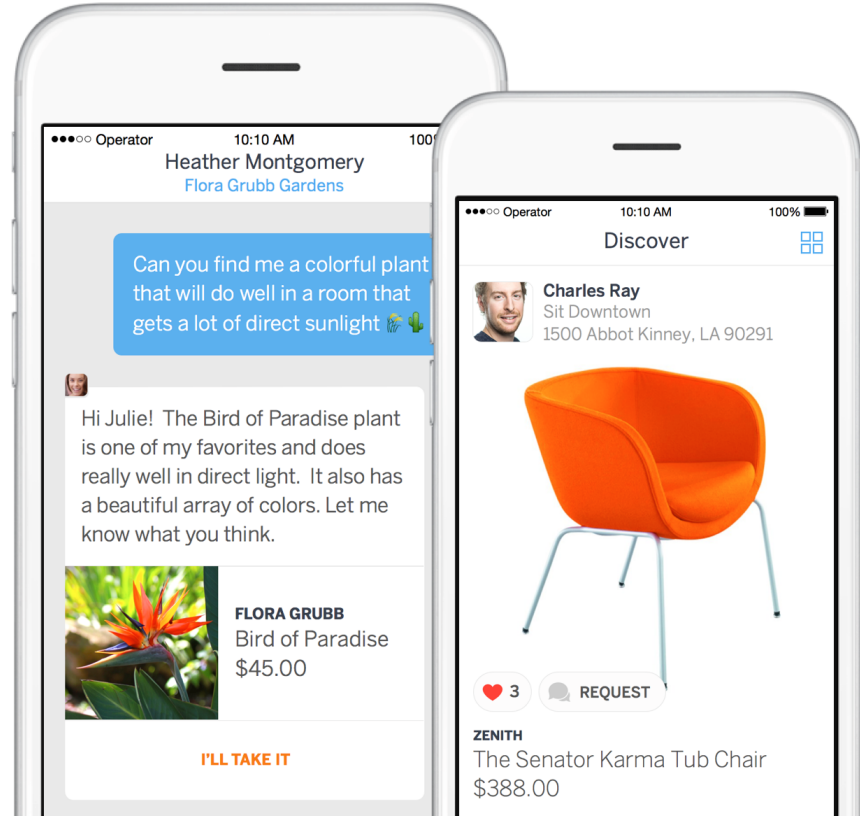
●●●○○ Operator 10:10 AM 100

Heather Montgomery
Flora Grubb Gardens

Can you find me a colorful plant that will do well in a room that gets a lot of direct sunlight 🎋🌵

Hi Julie! The Bird of Paradise plant is one of my favorites and does really well in direct light. It also has a beautiful array of colors. Let me know what you think.

FLORA GRUBB
Bird of Paradise
$45.00

I'LL TAKE IT

●●●○○ Operator 10:10 AM 100%

Discover

Charles Ray
Sit Downtown
1500 Abbot Kinney, LA 90291

3 REQUEST

ZENITH
The Senator Karma Tub Chair
$388.00